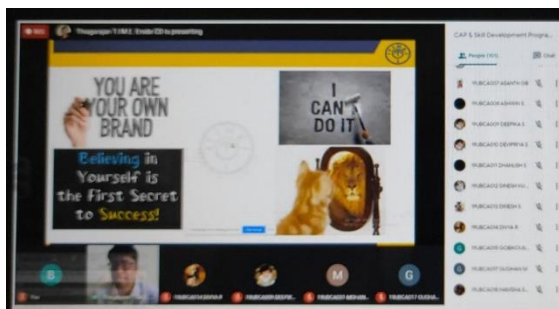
Thiagarajan T (HKL Erode CD) is presenting

CAP & Skill Development Progra...

People (101)

Chat

YOU ARE YOUR OWN BRAND

I CAN DO IT

Believing in Yourself is the First Secret to Success!

19UBCA007 ASANTH DB

19UBCA008 ASWIN S

19UBCA009 DEEPIKA S

19UBCA010 DEVIPRIYA S

19UBCA011 DHANUSH S

19UBCA012 DINESH KU...

19UBCA013 DINESH S

19UBCA014 DIVYA R

19UBCA015 GOBIKUL...

19UBCA017 GUGAN M

19UBCA018 HARSHA S...

B

M

G

19UBCA014 DIVYA R

19UBCA009 DEEPI...

19UBCA017 MOHAN...

19UBCA017 GUGA...